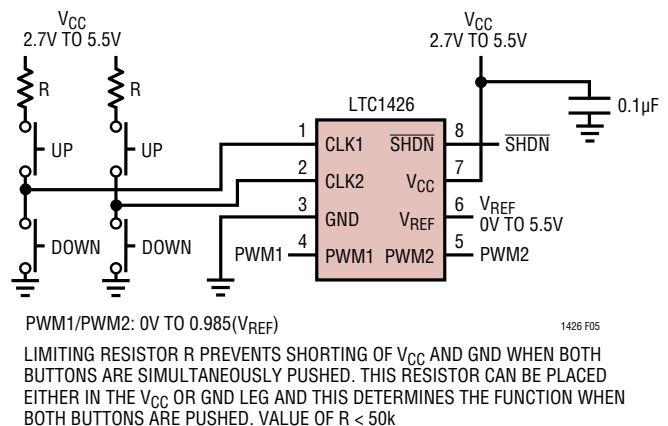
$V_{CC}$
2.7V TO 5.5V

R

R

UP

UP

DOWN

DOWN

$V_{CC}$
2.7V TO 5.5V

0.1µF

LTC1426

1 CLK1
2 CLK2
3 GND
4 PWM1

8 $\overline{SHDN}$
7 $V_{CC}$
6 $V_{REF}$
5 PWM2

$\overline{SHDN}$

$V_{REF}$
0V TO 5.5V

PWM1

PWM2

PWM1/PWM2: 0V TO 0.985($V_{REF}$)

1426 F05

LIMITING RESISTOR R PREVENTS SHORTING OF $V_{CC}$ AND GND WHEN BOTH BUTTONS ARE SIMULTANEOUSLY PUSHED. THIS RESISTOR CAN BE PLACED EITHER IN THE $V_{CC}$ OR GND LEG AND THIS DETERMINES THE FUNCTION WHEN BOTH BUTTONS ARE PUSHED. VALUE OF R < 50k